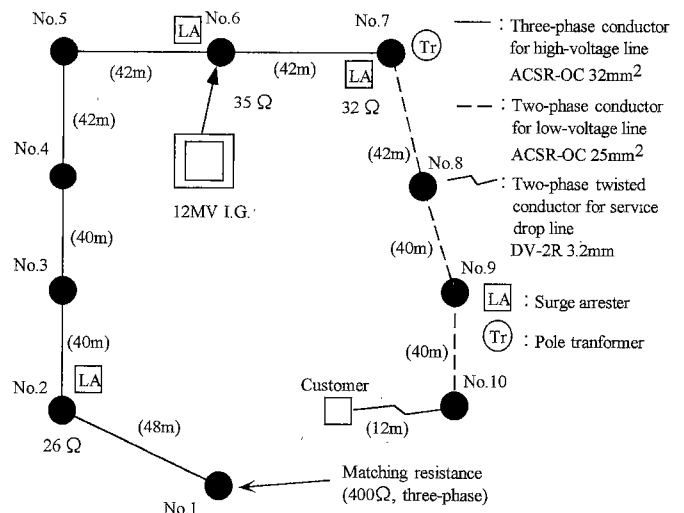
No.5
LA
No.6
No.7
Tr
(42m)
(42m)
35 Ω
LA
32 Ω
(42m)
No.4
(42m)
No.8
12MV I.G.
(40m)
No.3
(40m)
No.9
(40m)
LA
(40m)
No.10
Customer
No.2
LA
26 Ω
(48m)
(12m)
No.1

— : Three-phase conductor for high-voltage line ACSR-OC 32mm$^2$
- - : Two-phase conductor for low-voltage line ACSR-OC 25mm$^2$
Two-phase twisted conductor for service drop line DV-2R 3.2mm
LA : Surge arrester
Tr : Pole tranformer

Matching resistance (400Ω, three-phase)